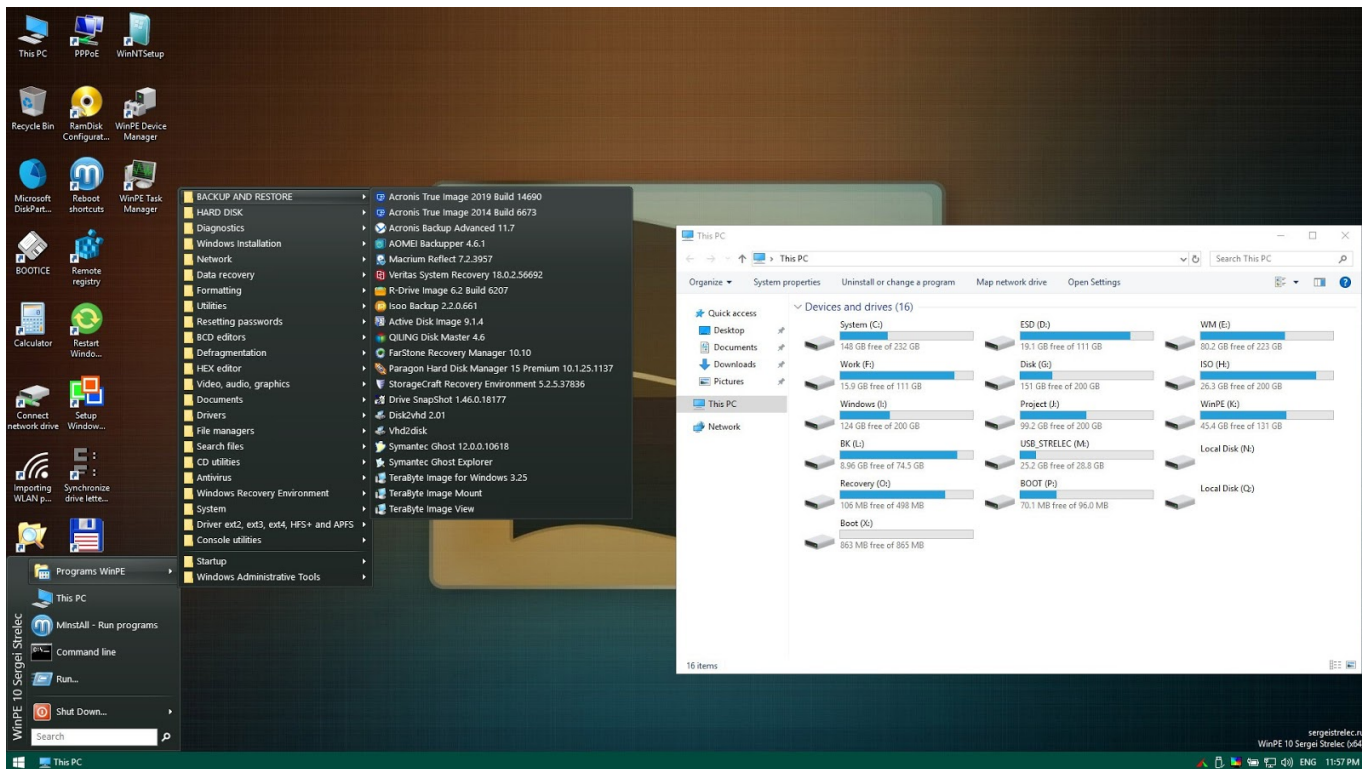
This PC
PPPoE
WinNTSetup
Recycle Bin
RamDisk Configurat...
WinPE Device Manager
Microsoft DiskPart...
Reboot shortcuts
WinPE Task Manager
BOOTICE
Remote registry
Calculator
Restart Windo...
Connect network drive
Setup Window...
Importing WLAN p...
Synchronize drive lette...

BACKUP AND RESTORE
HARD DISK
Diagnostics
Windows Installation
Network
Data recovery
Formatting
Utilities
Resetting passwords
BCD editors
Defragmentation
HEX editor
Video, audio, graphics
Documents
Drivers
File managers
Search files
CD utilities
Antivirus
Windows Recovery Environment
System
Driver ext2, ext3, ext4, HFS+ and APFS
Console utilities
Startup
Windows Administrative Tools

Acronis True Image 2019 Build 14690
Acronis True Image 2014 Build 6673
Acronis Backup Advanced 11.7
AOMEI Backupper 4.6.1
Macrium Reflect 7.2.3957
Veritas System Recovery 18.0.2.56692
R-Drive Image 6.2 Build 6207
Isoo Backup 2.2.0.661
Active Disk Image 9.1.4
QILING Disk Master 4.6
FarStone Recovery Manager 10.10
Paragon Hard Disk Manager 15 Premium 10.1.25.1137
StorageCraft Recovery Environment 5.2.5.37836
Drive SnapShot 1.46.0.18177
Disk2vhd 2.01
Vhd2disk
Symantec Ghost 12.0.0.10618
Symantec Ghost Explorer
TeraByte Image for Windows 3.25
TeraByte Image Mount
TeraByte Image View

Programs WinPE
This PC
MinstAll - Run programs
Command line
Run...
Shut Down...
Search
WinPE 10 Sergei Strelec

This PC
This PC
Search This PC
Organize
System properties
Uninstall or change a program
Map network drive
Open Settings
Quick access
Desktop
Documents
Downloads
Pictures
This PC
Network
Devices and drives (16)
System (C:)
148 GB free of 232 GB
ESD (D:)
19.1 GB free of 111 GB
WM (E:)
80.2 GB free of 223 GB
Work (F:)
15.9 GB free of 111 GB
Disk (G:)
151 GB free of 200 GB
ISO (H:)
26.3 GB free of 200 GB
Windows (I:)
124 GB free of 200 GB
Project (J:)
99.2 GB free of 200 GB
WinPE (K:)
45.4 GB free of 131 GB
BK (L:)
8.96 GB free of 74.5 GB
USB_STRELEC (M:)
25.2 GB free of 28.8 GB
Local Disk (N:)
Recovery (O:)
106 MB free of 498 MB
BOOT (P:)
70.1 MB free of 96.0 MB
Local Disk (Q:)
Boot (X:)
863 MB free of 865 MB
16 items

sergeistrelec.ru
WinPE 10 Sergei Strelec (x64
This PC
ENG 11:57 PM